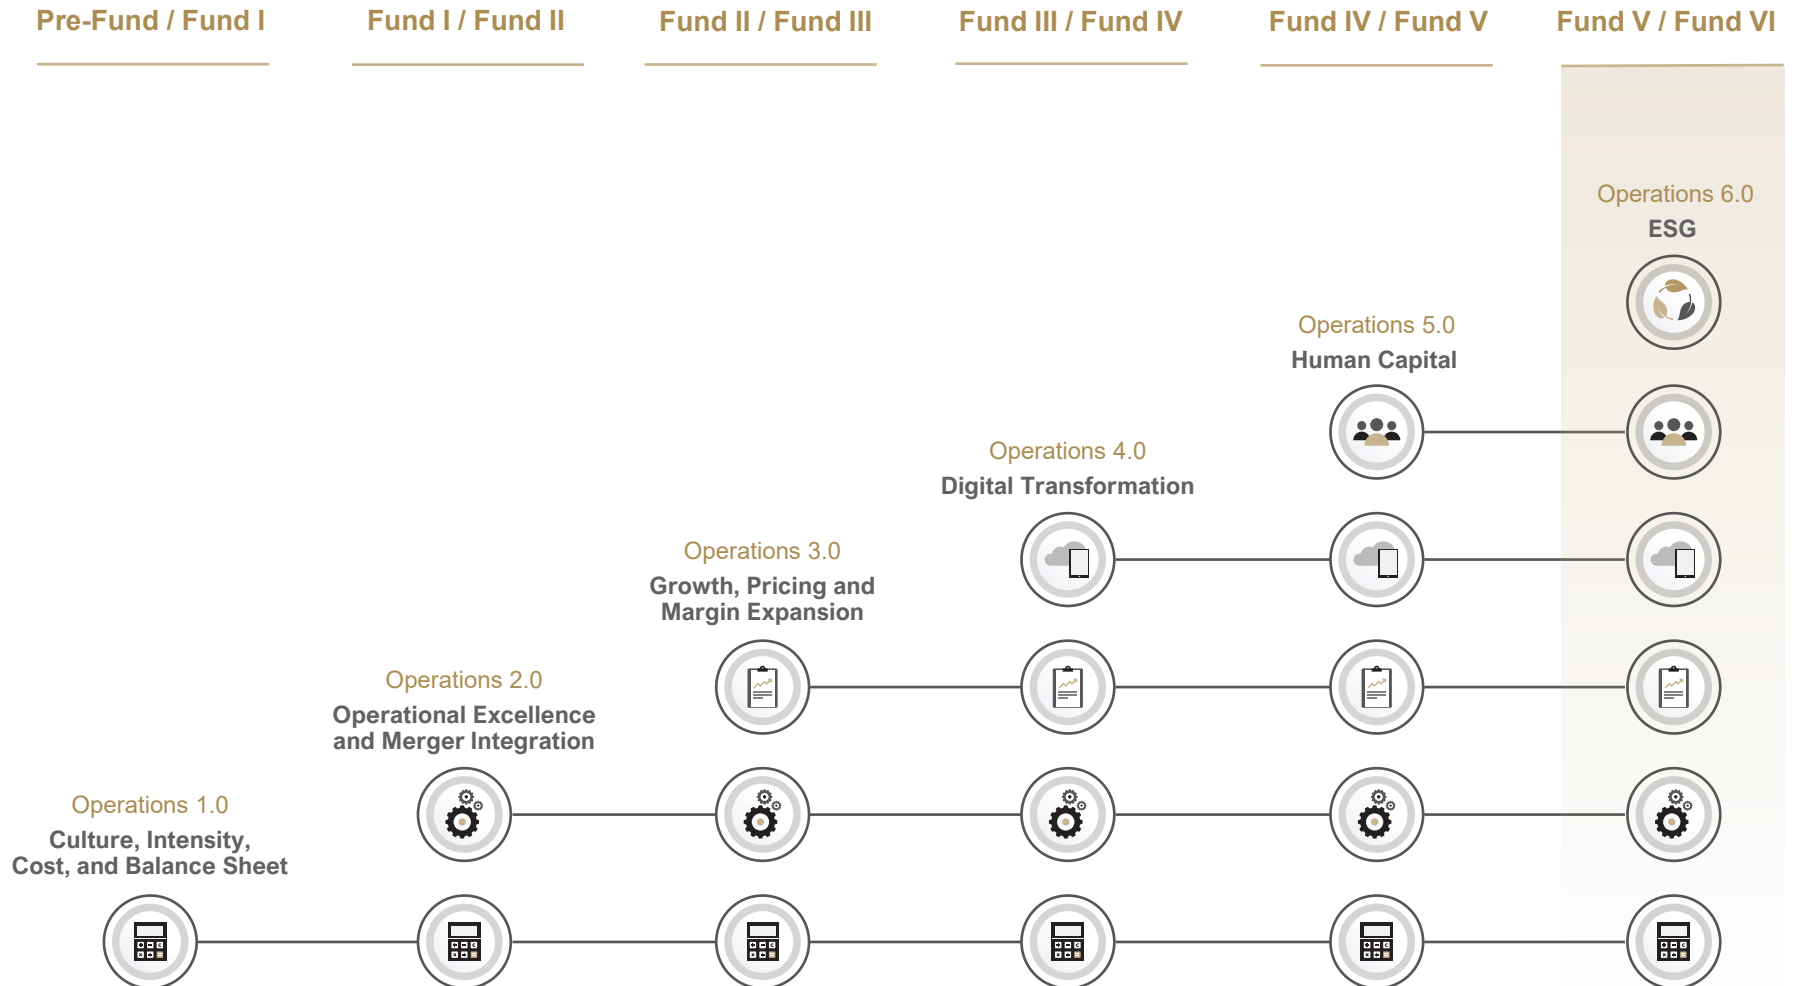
Pre-Fund / Fund I

Fund I / Fund II

Fund II / Fund III

Fund III / Fund IV

Fund IV / Fund V

Fund V / Fund VI

Operations 6.0
ESG

Operations 5.0
Human Capital

Operations 4.0
Digital Transformation

Operations 3.0
Growth, Pricing and Margin Expansion

Operations 2.0
Operational Excellence and Merger Integration

Operations 1.0
Culture, Intensity, Cost, and Balance Sheet